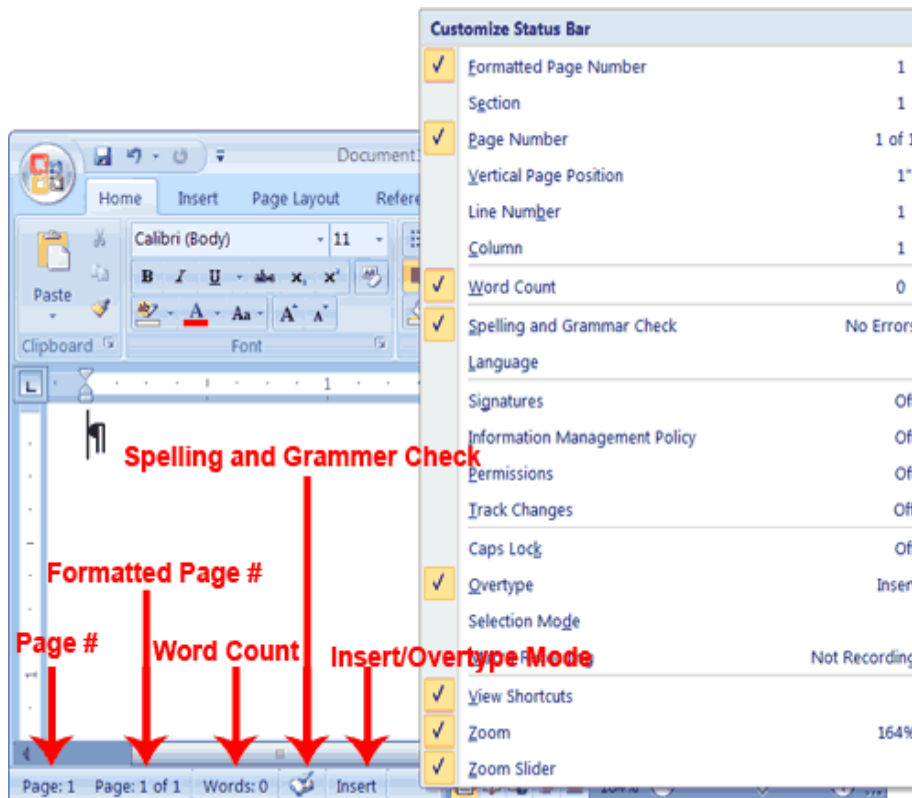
Document1
Home Insert Page Layout Refere
Paste
Clipboard
Calibri (Body) 11
B I U abe x, x²
A Aa A A
Font
1

Spelling and Grammer Check
Formatted Page #
Page #
Word Count
Insert/Overtype Mode

Page: 1 Page: 1 of 1 Words: 0 Insert

Customize Status Bar
✓ Formatted Page Number 1
Section 1
✓ Page Number 1 of 1
Vertical Page Position 1"
Line Number 1
Column 1
✓ Word Count 0
✓ Spelling and Grammar Check No Errors
Language
Signatures Of
Information Management Policy Of
Permissions Of
Track Changes Of
Caps Lock Of
✓ Overtype Inser
Selection Mode
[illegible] Not Recording
✓ View Shortcuts
✓ Zoom 164%
✓ Zoom Slider